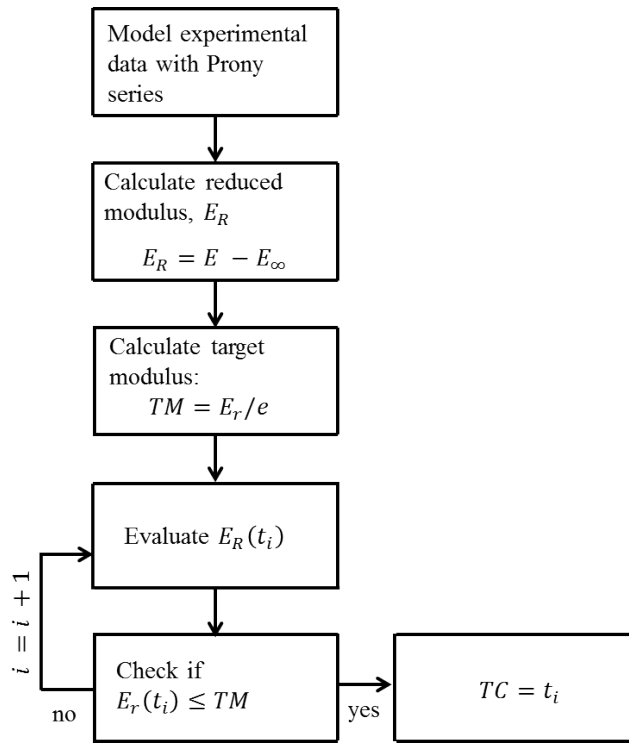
Model experimental data with Prony series

Calculate reduced modulus, $E_R$

$E_R = E - E_\infty$

Calculate target modulus:

$TM = E_r/e$

$i = i + 1$

Evaluate $E_R(t_i)$

Check if $E_r(t_i) \leq TM$

no

yes

$TC = t_i$